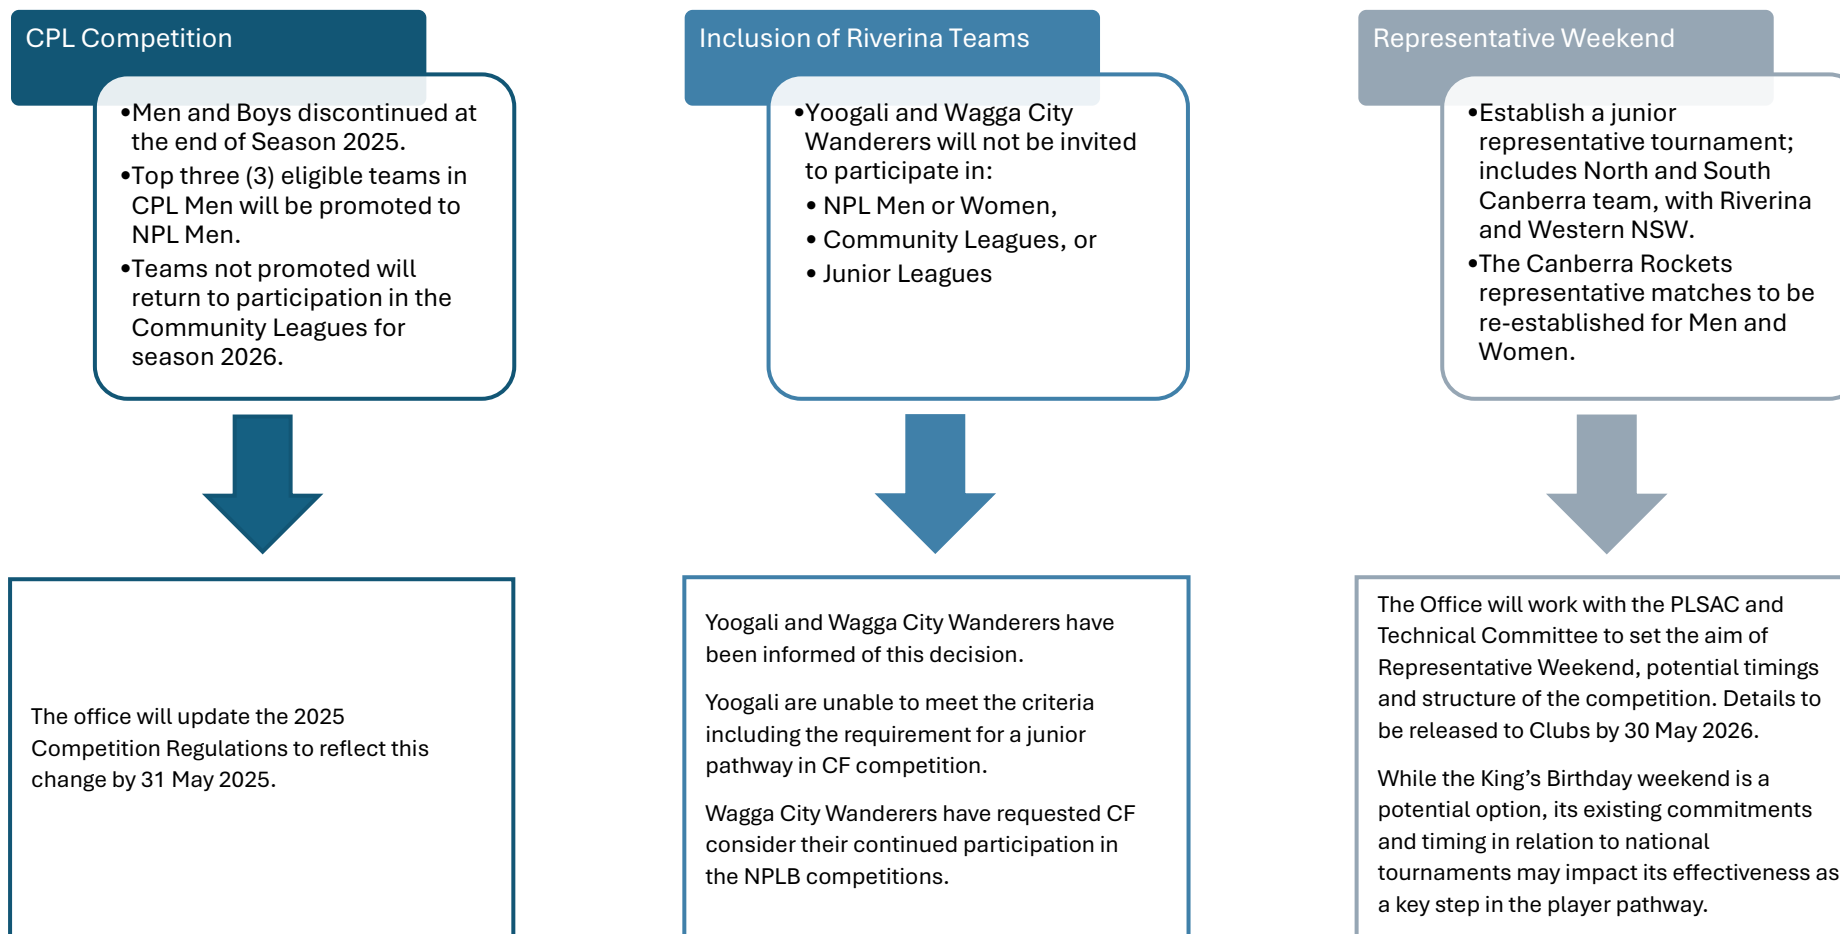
CPL Competition

•Men and Boys discontinued at the end of Season 2025.
•Top three (3) eligible teams in CPL Men will be promoted to NPL Men.
•Teams not promoted will return to participation in the Community Leagues for season 2026.

The office will update the 2025 Competition Regulations to reflect this change by 31 May 2025.

Inclusion of Riverina Teams

•Yoogali and Wagga City Wanderers will not be invited to participate in:
• NPL Men or Women,
• Community Leagues, or
• Junior Leagues

Yoogali and Wagga City Wanderers have been informed of this decision.

Yoogali are unable to meet the criteria including the requirement for a junior pathway in CF competition.

Wagga City Wanderers have requested CF consider their continued participation in the NPLB competitions.

Representative Weekend

•Establish a junior representative tournament; includes North and South Canberra team, with Riverina and Western NSW.
•The Canberra Rockets representative matches to be re-established for Men and Women.

The Office will work with the PLSAC and Technical Committee to set the aim of Representative Weekend, potential timings and structure of the competition. Details to be released to Clubs by 30 May 2026.

While the King's Birthday weekend is a potential option, its existing commitments and timing in relation to national tournaments may impact its effectiveness as a key step in the player pathway.